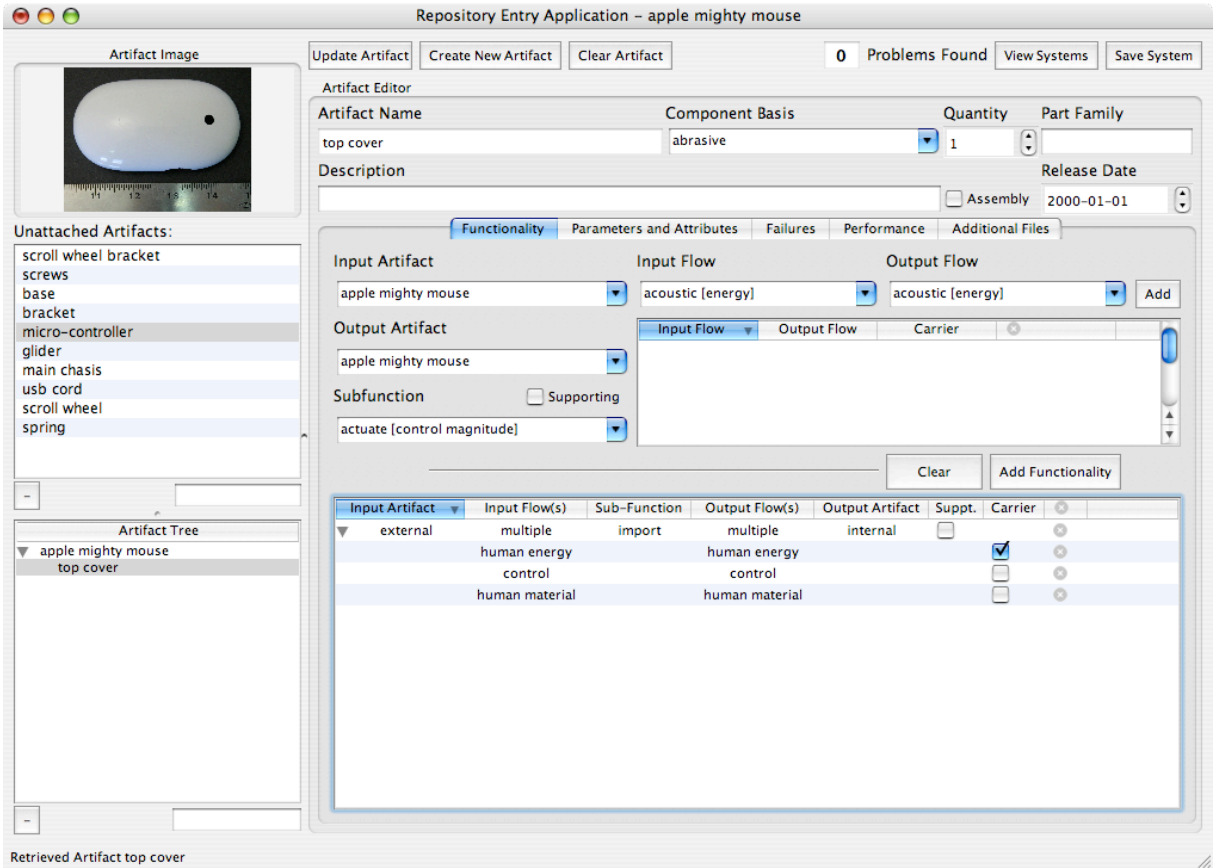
Repository Entry Application – apple mighty mouse

Artifact Image

11 12 13 14

Unattached Artifacts:

scroll wheel bracket
screws
base
bracket
micro-controller
glider
main chasis
usb cord
scroll wheel
spring

-

Artifact Tree

apple mighty mouse
top cover

-

Update Artifact | Create New Artifact | Clear Artifact | 0 Problems Found | View Systems | Save System

Artifact Editor

Artifact Name: top cover
Component Basis: abrasive
Quantity: 1
Part Family
Description
Assembly
Release Date: 2000-01-01

Functionality | Parameters and Attributes | Failures | Performance | Additional Files

Input Artifact: apple mighty mouse
Input Flow: acoustic [energy]
Output Flow: acoustic [energy]
Add
Output Artifact: apple mighty mouse
Subfunction
Supporting
actuate [control magnitude]

| Input Flow | Output Flow | Carrier |
|---|---|---|

Clear
Add Functionality

| Input Artifact | Input Flow(s) | Sub-Function | Output Flow(s) | Output Artifact | Suppt. | Carrier |
|---|---|---|---|---|---|---|
| external | multiple | import | multiple | internal | | |
| | human energy | | human energy | | | ☑ |
| | control | | control | | | |
| | human material | | human material | | | |

Retrieved Artifact top cover